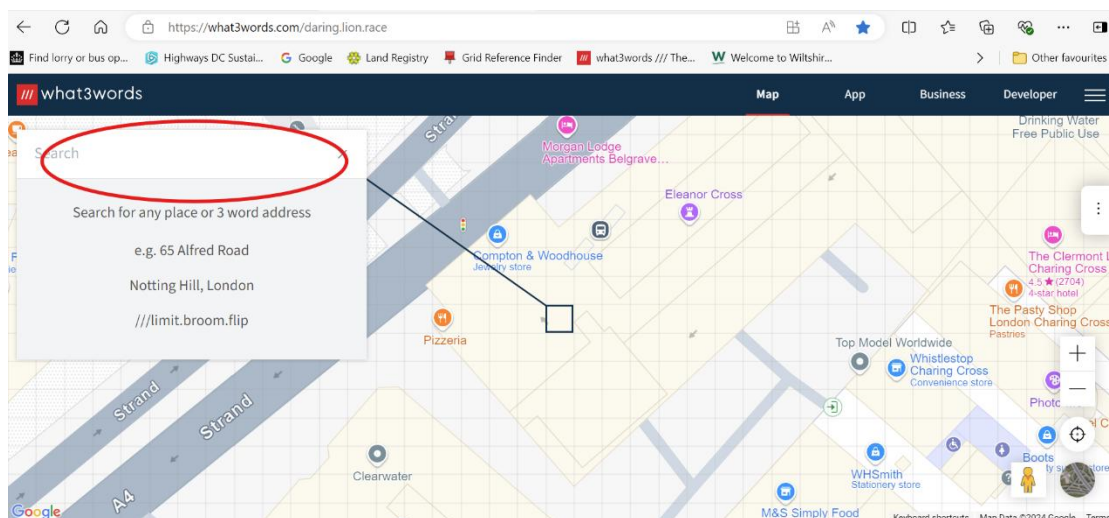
https://what3words.com/daring.lion.race

Find lorry or bus op... Highways DC Sustai... Google Land Registry Grid Reference Finder what3words /// The... Welcome to Wiltshir... Other favourites

what3words

Map App Business Developer

Search

Search for any place or 3 word address

e.g. 65 Alfred Road

Notting Hill, London

///limit.broom.flip

Strand

Morgan Lodge Apartments Belgrave...

Eleanor Cross

Drinking Water Free Public Use

Compton & Woodhouse
Jewelry store

The Clermont Charing Cross
4.5 ★ (2704)
4-star hotel

The Pasty Shop London Charing Cross
Pastries

Pizzeria

Top Model Worldwide

Whistlestop Charing Cross
Convenience store

Photo

Strand

Strand

A4

Clearwater

WHSmith
Stationery store

Boots

M&S Simply Food

Google

Keyboard shortcuts Map Data ©2024 Google Terms